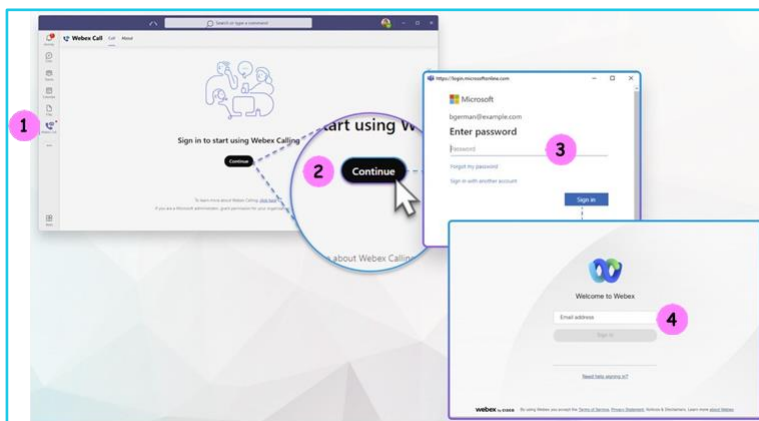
Search or type a command

Webex Call Call About

Sign in to start using Webex Calling

Continue

To learn more about Webex Calling, click here

If you are a Microsoft administrator, grant permission for your organization

1

2

Continue

tart using W

about Webex Calling

https://login.microsoftonline.com

Microsoft

bgerman@example.com

Enter password

Password

3

Forgot my password

Sign in with another account

Sign in

Welcome to Webex

Email address

4

Sign in

Need help signing in?

webex by cisco By using Webex you accept the Terms of Service, Privacy Statement, Notices & Disclaimers. Learn more about Webex.